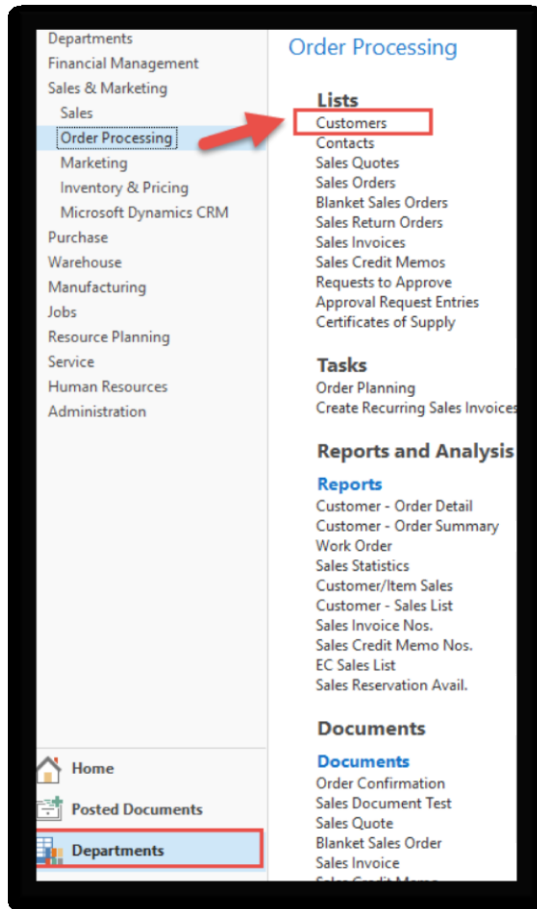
Departments
Financial Management
Sales & Marketing
Sales
Order Processing
Marketing
Inventory & Pricing
Microsoft Dynamics CRM
Purchase
Warehouse
Manufacturing
Jobs
Resource Planning
Service
Human Resources
Administration

Home
Posted Documents
Departments

Order Processing

Lists
Customers
Contacts
Sales Quotes
Sales Orders
Blanket Sales Orders
Sales Return Orders
Sales Invoices
Sales Credit Memos
Requests to Approve
Approval Request Entries
Certificates of Supply

Tasks
Order Planning
Create Recurring Sales Invoices

Reports and Analysis
Reports
Customer - Order Detail
Customer - Order Summary
Work Order
Sales Statistics
Customer/Item Sales
Customer - Sales List
Sales Invoice Nos.
Sales Credit Memo Nos.
EC Sales List
Sales Reservation Avail.

Documents
Documents
Order Confirmation
Sales Document Test
Sales Quote
Blanket Sales Order
Sales Invoice
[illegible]